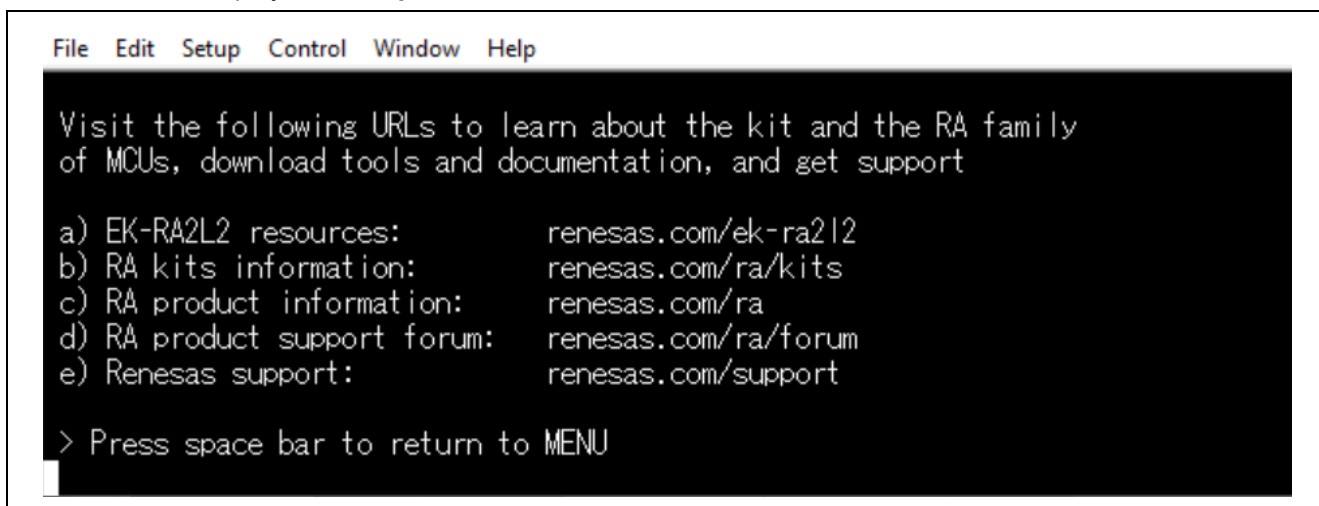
File Edit Setup Control Window Help

Visit the following URLs to learn about the kit and the RA family of MCUs, download tools and documentation, and get support

a) EK-RA2L2 resources: renesas.com/ek-ra2l2
b) RA kits information: renesas.com/ra/kits
c) RA product information: renesas.com/ra
d) RA product support forum: renesas.com/ra/forum
e) Renesas support: renesas.com/support

> Press space bar to return to MENU